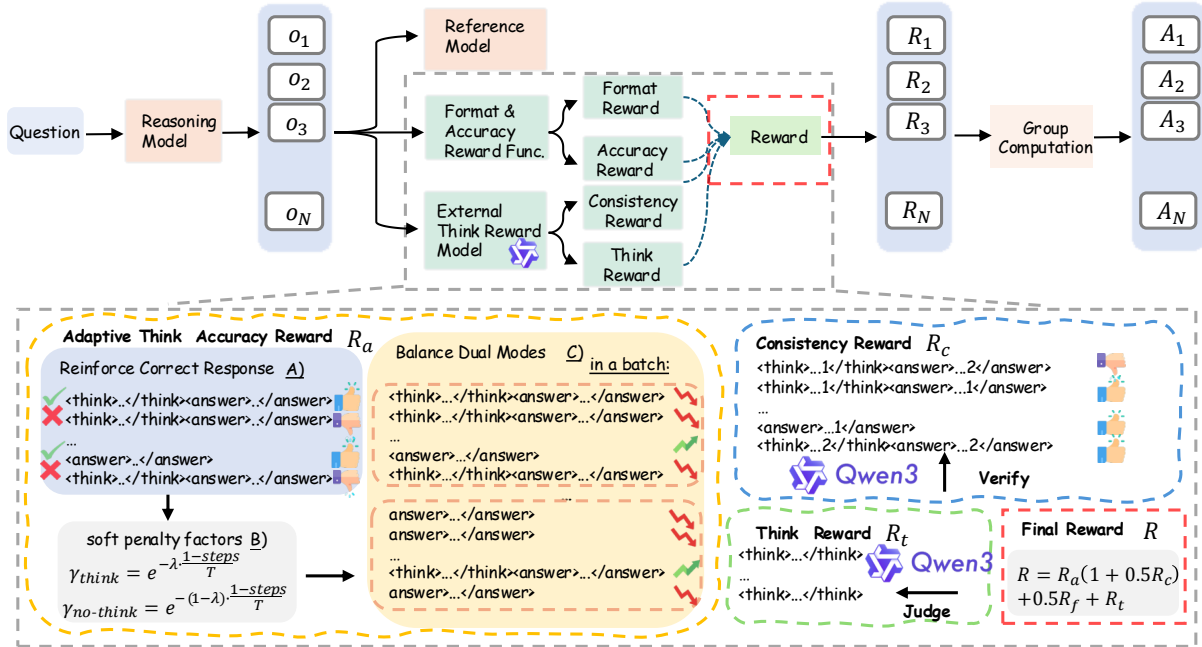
Question

Reasoning Model

$o_1$
$o_2$
$o_3$
$o_N$

Reference Model

Format & Accuracy Reward Func.

Format Reward

Accuracy Reward

External Think Reward Model

Consistency Reward

Think Reward

Reward

$R_1$
$R_2$
$R_3$
$R_N$

Group Computation

$A_1$
$A_2$
$A_3$
$A_N$

Adaptive Think Accuracy Reward $R_a$

Reinforce Correct Response A)

<think>..</think><answer>..</answer>
<think>..</think><answer>..</answer>
...
<answer>..</answer>
<think>..</think><answer>..</answer>

soft penalty factors B)

$\gamma_{think} = e^{-\lambda \cdot \frac{1-steps}{T}}$

$\gamma_{no\text{-}think} = e^{-(1-\lambda) \cdot \frac{1-steps}{T}}$

Balance Dual Modes C) in a batch:

<think>...</think><answer>...</answer>
<think>...</think><answer>...</answer>
...
<answer>...</answer>
<think>...</think><answer>...</answer>
...
answer>...</answer>
answer>...</answer>
...
<think>...</think><answer>...</answer>
answer>...</answer>

Consistency Reward $R_c$

<think>...1</think><answer>...2</answer>
<think>...1</think><answer>...1</answer>
...
<answer>...1</answer>
<think>...2</think><answer>...2</answer>

Qwen3

Verify

Think Reward $R_t$

<think>...</think>
...
<think>...</think>

Qwen3

Judge

Final Reward $R$

$R = R_a(1 + 0.5R_c)$
$+0.5R_f + R_t$